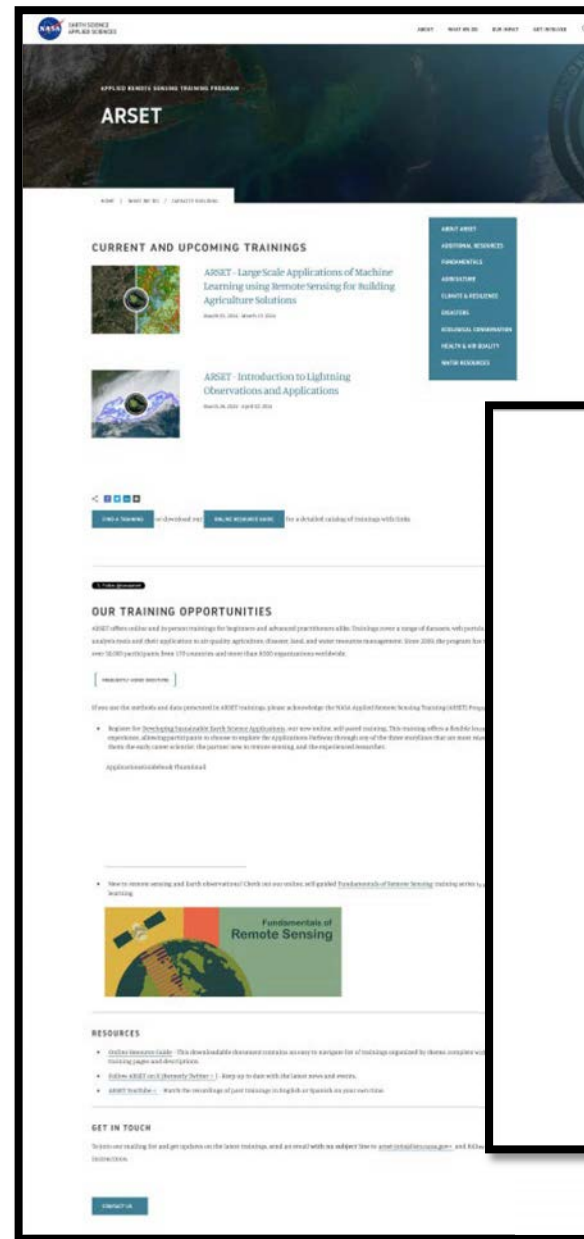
EARTH SCIENCE
APPLIED SCIENCES

ABOUT WHAT WE DO OUR IMPACT GET INVOLVED

APPLIED REMOTE SENSING TRAINING PROGRAM

ARSET

HOME | WHAT WE DO | CAPACITY BUILDING

CURRENT AND UPCOMING TRAININGS

ARSET - Large Scale Applications of Machine Learning using Remote Sensing for Building Agriculture Solutions

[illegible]

ARSET - Introduction to Lightning Observations and Applications

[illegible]

ABOUT ARSET
ADDITIONAL RESOURCES
FUNDAMENTALS
AGRICULTURE
CLIMATE & RESILIENCE
DISASTERS
ECOLOGICAL CONSERVATION
HEALTH & AIR QUALITY
WATER RESOURCES

FIND A TRAINING or download our ONLINE RESOURCE GUIDE for a detailed catalog of trainings with links

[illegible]

OUR TRAINING OPPORTUNITIES

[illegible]

FREQUENTLY ASKED QUESTIONS

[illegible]

• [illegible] Developing Sustainable Earth Science Applications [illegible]

ApplicationsGuidebook Thumbnail

• New to remote sensing and Earth observations? Check out our online, self-guided Fundamentals of Remote Sensing training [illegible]

Fundamentals of Remote Sensing

RESOURCES

• Online Resource Guide - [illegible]
• Follow ARSET on X (formerly Twitter) - Keep up to date with the latest news and events.
• ARSET YouTube - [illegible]

GET IN TOUCH

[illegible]

CONTACT US